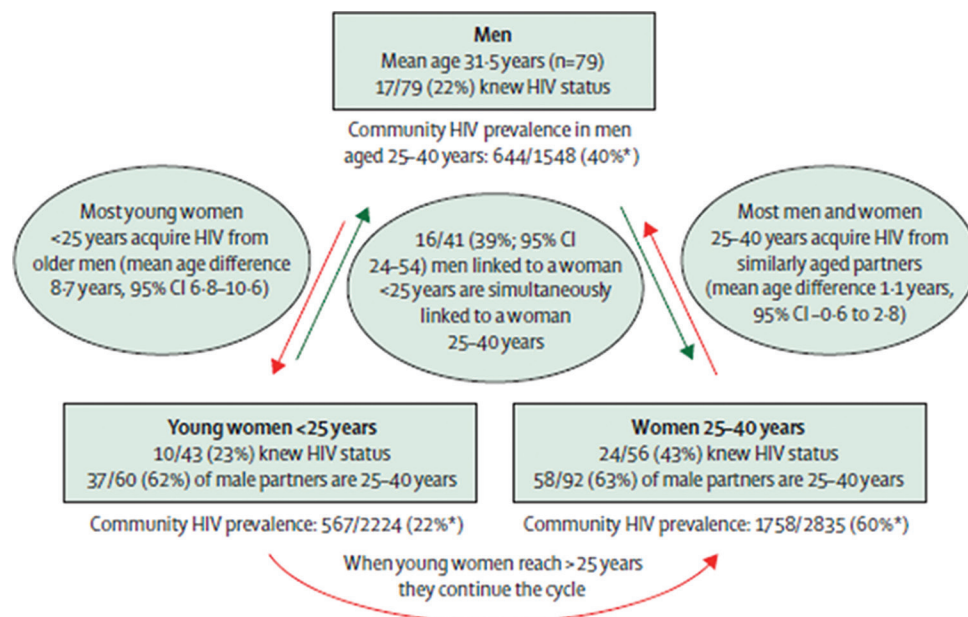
**Men**
Mean age 31·5 years (n=79)
17/79 (22%) knew HIV status

Community HIV prevalence in men aged 25–40 years: 644/1548 (40%*)

Most young women <25 years acquire HIV from older men (mean age difference 8·7 years, 95% CI 6·8–10·6)

16/41 (39%; 95% CI 24–54) men linked to a woman <25 years are simultaneously linked to a woman 25–40 years

Most men and women 25–40 years acquire HIV from similarly aged partners (mean age difference 1·1 years, 95% CI –0·6 to 2·8)

**Young women <25 years**
10/43 (23%) knew HIV status
37/60 (62%) of male partners are 25–40 years

Community HIV prevalence: 567/2224 (22%*)

**Women 25–40 years**
24/56 (43%) knew HIV status
58/92 (63%) of male partners are 25–40 years

Community HIV prevalence: 1758/2835 (60%*)

When young women reach >25 years they continue the cycle